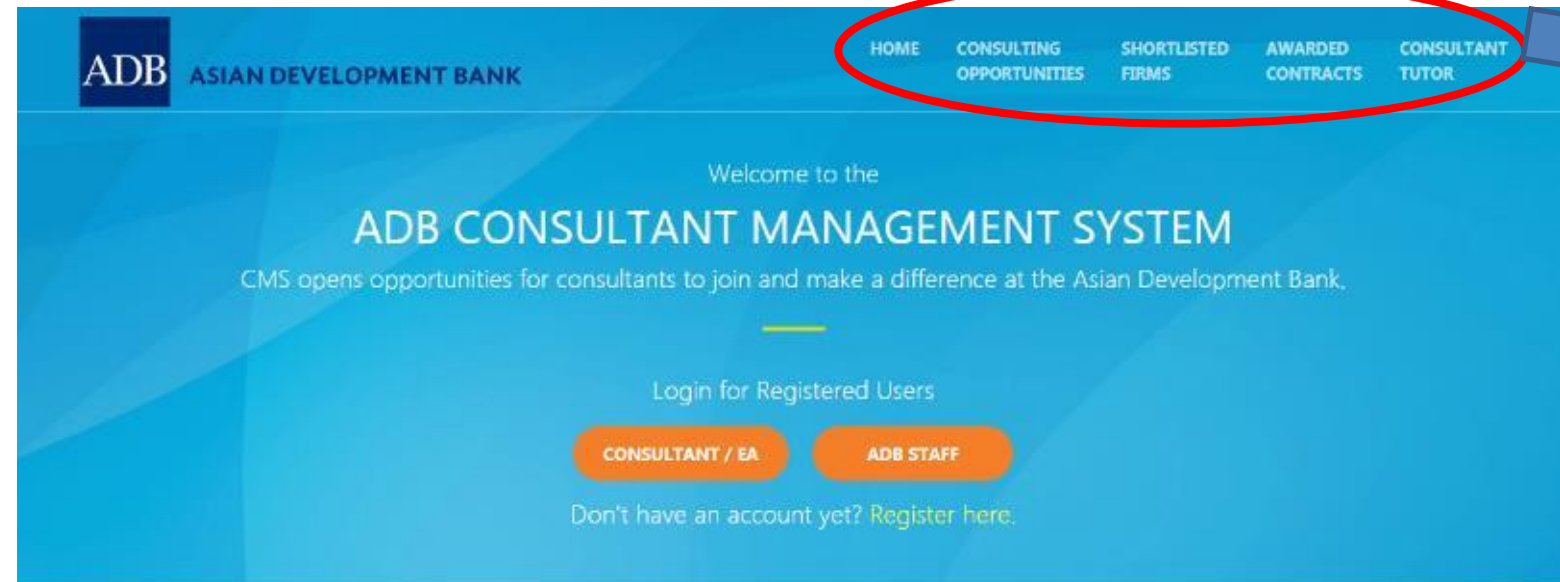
ADB ASIAN DEVELOPMENT BANK

HOME
CONSULTING OPPORTUNITIES
SHORTLISTED FIRMS
AWARDED CONTRACTS
CONSULTANT TUTOR

Welcome to the

ADB CONSULTANT MANAGEMENT SYSTEM

CMS opens opportunities for consultants to join and make a difference at the Asian Development Bank.

Login for Registered Users

CONSULTANT / EA

ADB STAFF

Don't have an account yet? Register here.